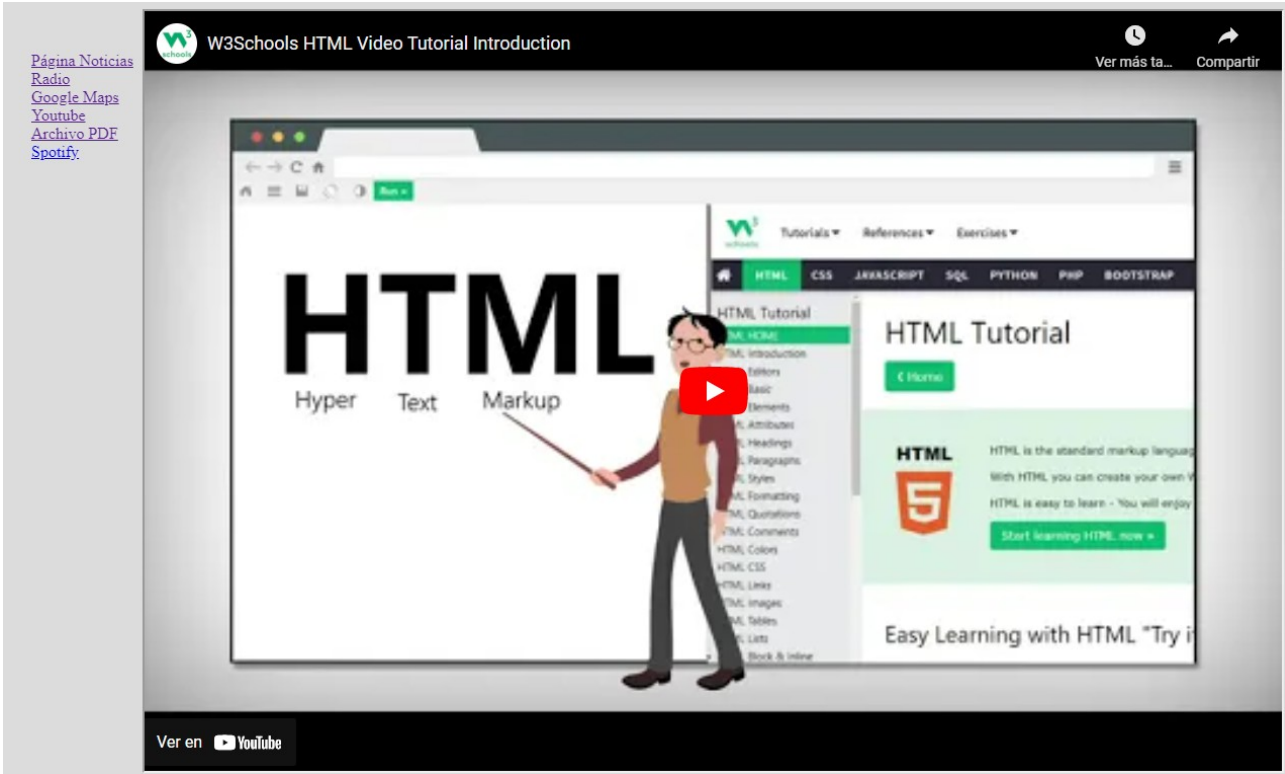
Página Noticias
Radio
Google Maps
Youtube
Archivo PDF
Spotify

W3Schools HTML Video Tutorial Introduction

Ver más ta...

Compartir

Run »

HTML

Hyper Text Markup

w3schools

Tutorials ▾ References ▾ Exercises ▾

HTML CSS JAVASCRIPT SQL PYTHON PHP BOOTSTRAP

HTML Tutorial
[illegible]ML HOME
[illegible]ML Introduction
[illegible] Editors
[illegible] Basic
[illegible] Elements
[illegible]ML Attributes
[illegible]ML Headings
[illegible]ML Paragraphs
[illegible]ML Styles
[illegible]ML Formatting
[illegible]ML Quotations
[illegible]ML Comments
HTML Colors
HTML CSS
HTML Links
HTML Images
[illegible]ML Tables
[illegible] Lists
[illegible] Block & Inline

HTML Tutorial

❮ Home

HTML

HTML is the standard markup languag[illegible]

With HTML you can create your own W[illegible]

HTML is easy to learn - You will enjoy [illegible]

Start learning HTML now »

Easy Learning with HTML "Try i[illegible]

Ver en YouTube